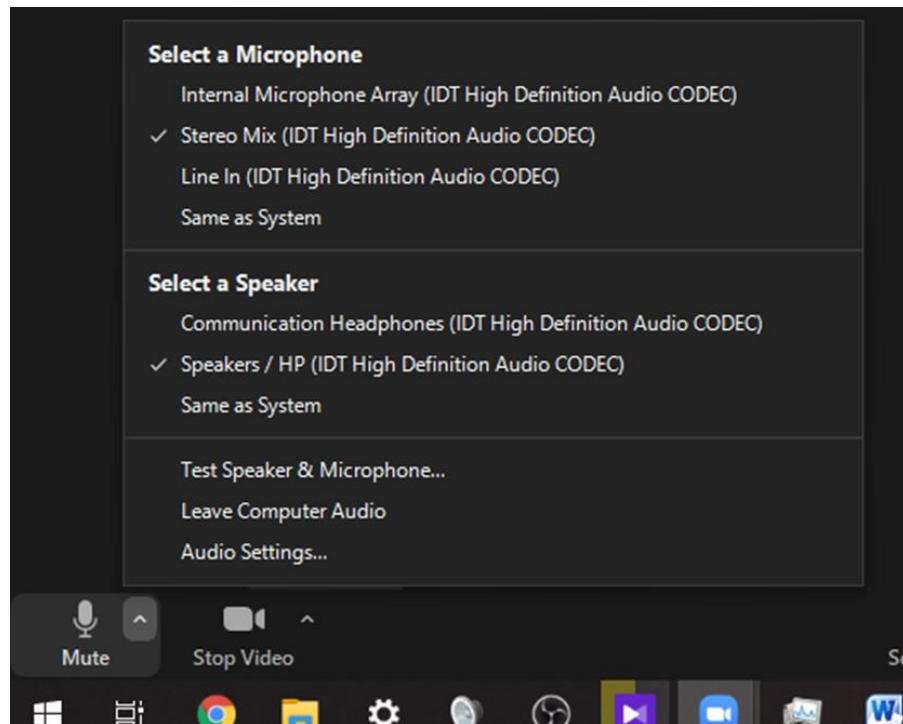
Select a Microphone
Internal Microphone Array (IDT High Definition Audio CODEC)
✓ Stereo Mix (IDT High Definition Audio CODEC)
Line In (IDT High Definition Audio CODEC)
Same as System

Select a Speaker
Communication Headphones (IDT High Definition Audio CODEC)
✓ Speakers / HP (IDT High Definition Audio CODEC)
Same as System

Test Speaker & Microphone...
Leave Computer Audio
Audio Settings...

Mute
Stop Video
S